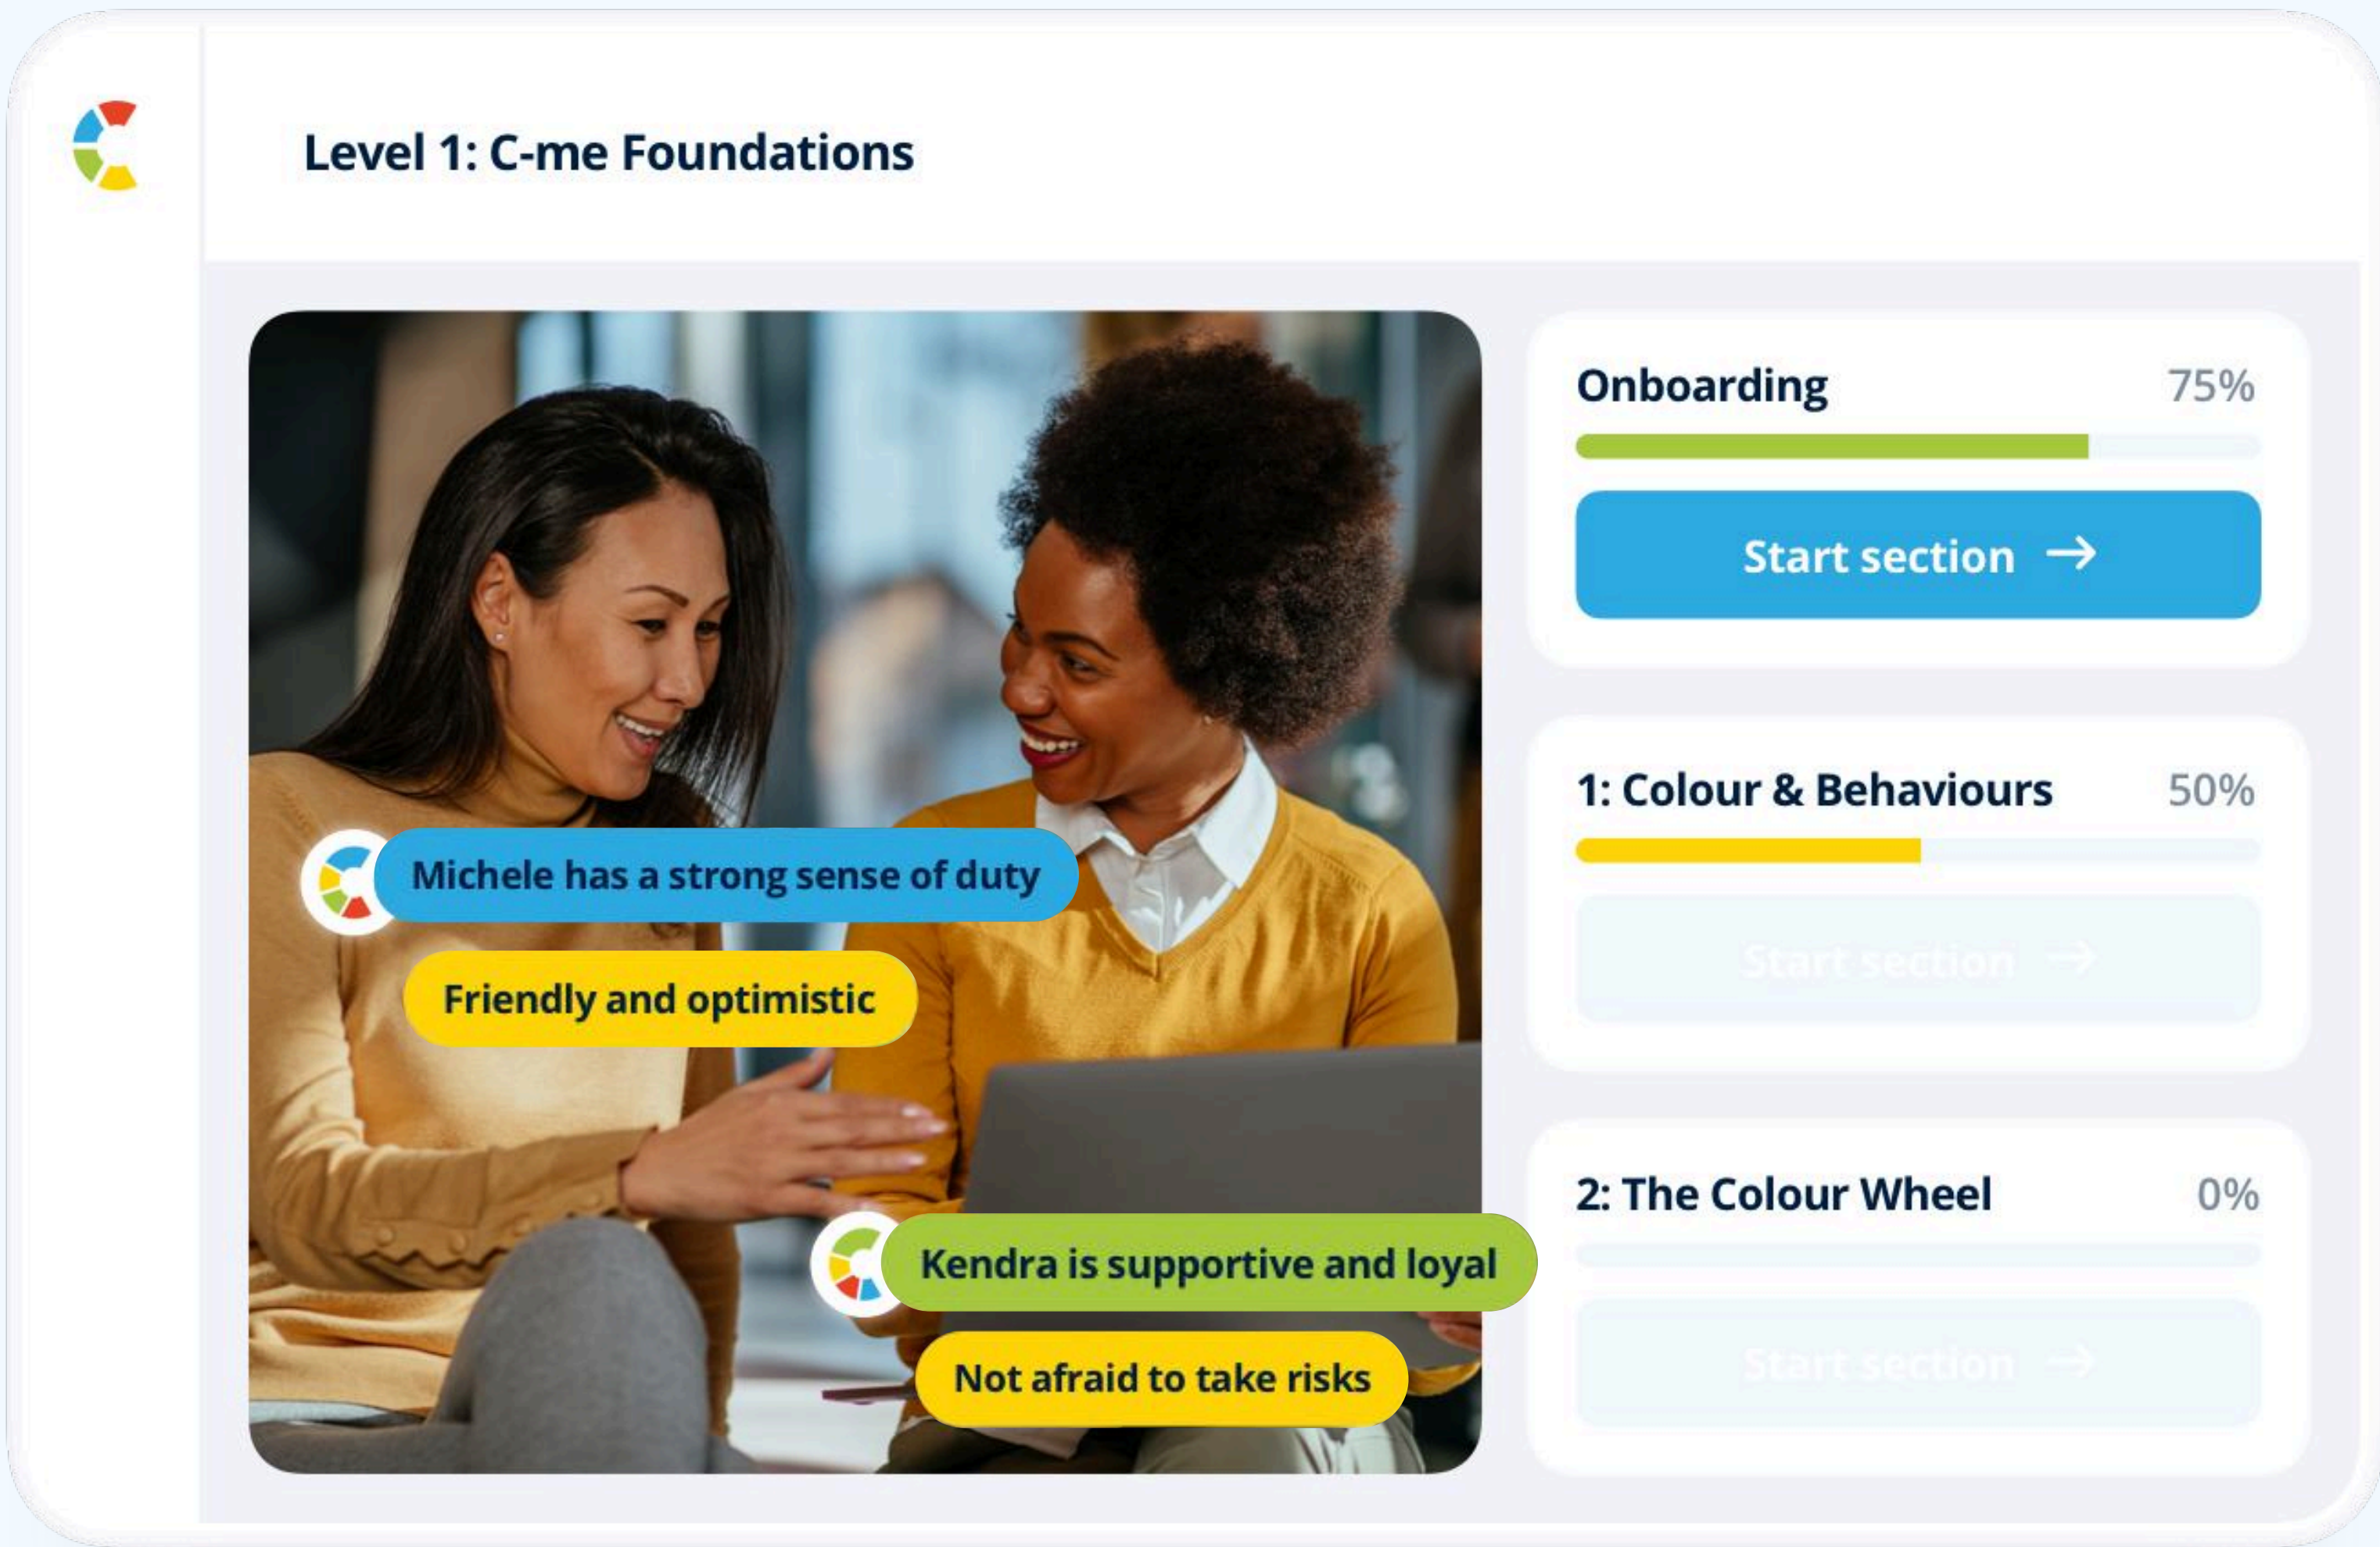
Level 1: C-me Foundations

Michele has a strong sense of duty

Friendly and optimistic

Kendra is supportive and loyal

Not afraid to take risks

Onboarding 75%

Start section →

1: Colour & Behaviours 50%

Start section →

2: The Colour Wheel 0%

Start section →